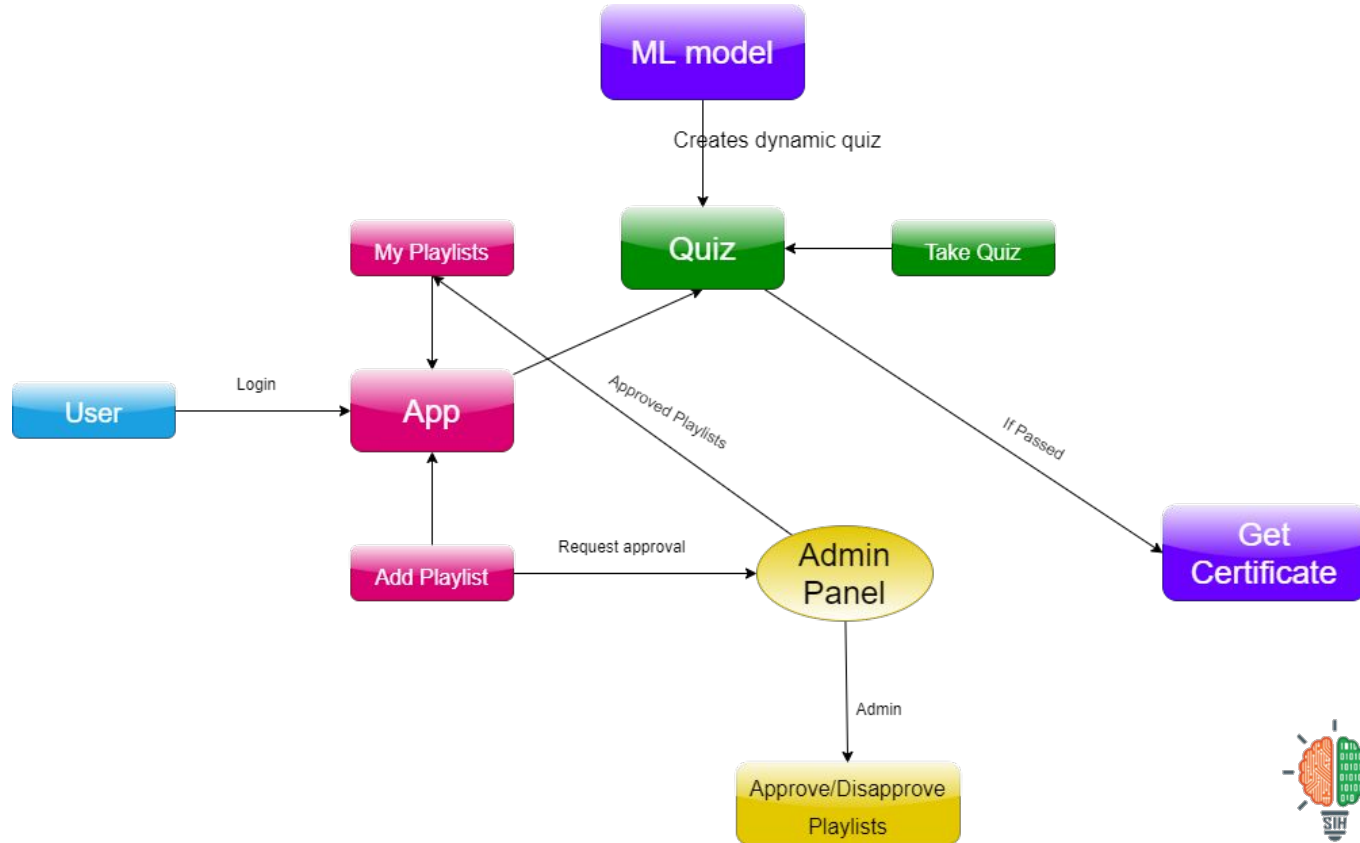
ML model

Creates dynamic quiz

My Playlists

Quiz

Take Quiz

User

Login

App

Approved Playlists

If Passed

Add Playlist

Request approval

Admin Panel

Get Certificate

Admin

Approve/Disapprove Playlists

SIH